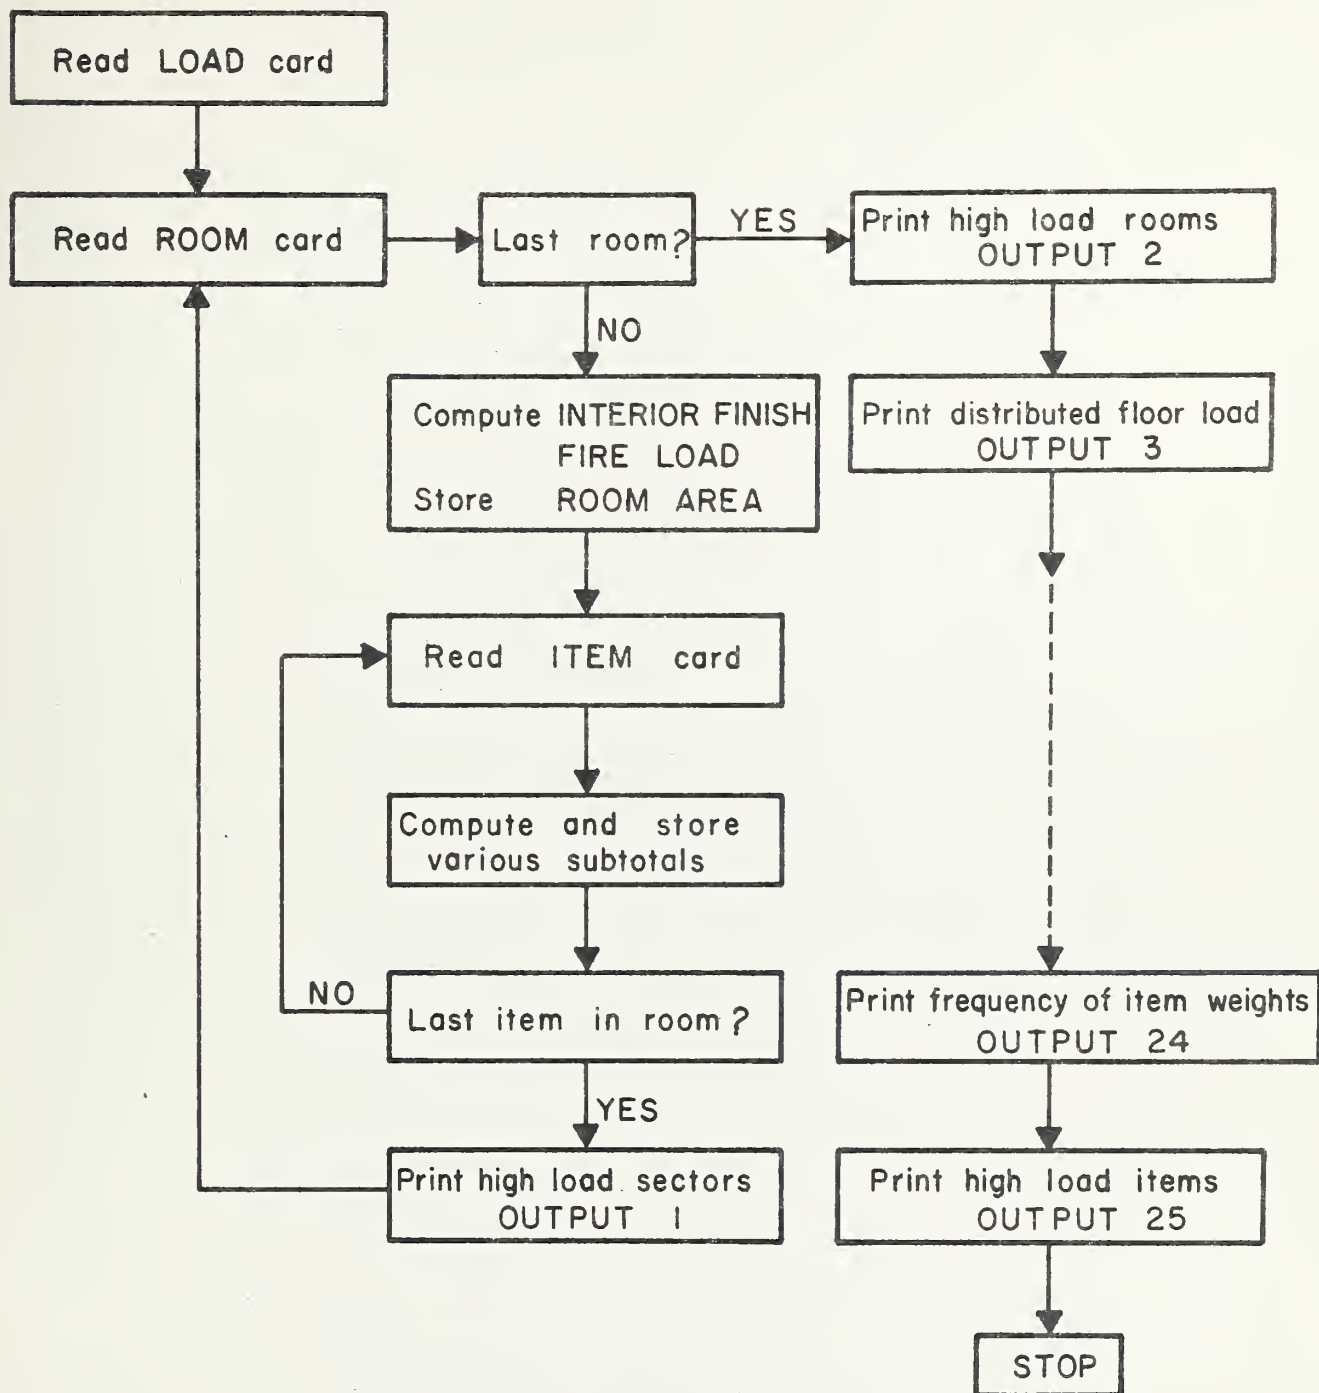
Read LOAD card

Read ROOM card

Last room?

YES

Print high load rooms OUTPUT 2

NO

Compute INTERIOR FINISH FIRE LOAD
Store ROOM AREA

Print distributed floor load OUTPUT 3

Read ITEM card

Compute and store various subtotals

NO

Last item in room?

Print frequency of item weights OUTPUT 24

YES

Print high load sectors OUTPUT 1

Print high load items OUTPUT 25

STOP